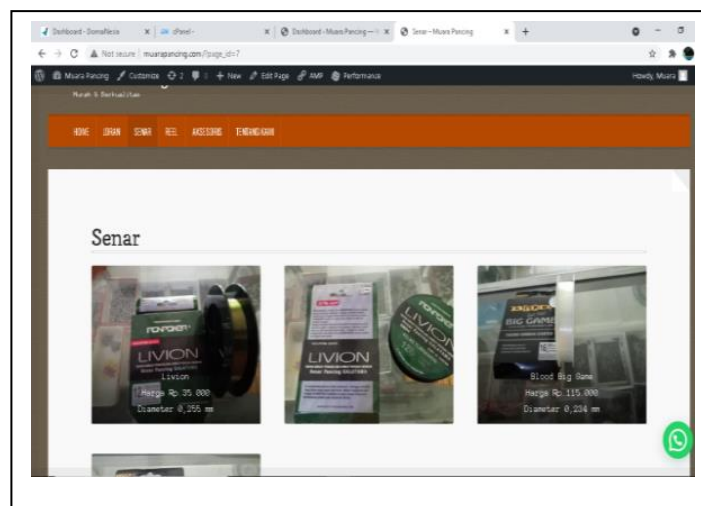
Dashboard - DomaiNesia × cPanel - × Dashboard - Muara Pancing — × Senar – Muara Pancing × +

Not secure | muarapancing.com/?page_id=7

Muara Pancing Customize 2 0 + New Edit Page AMP Performance Howdy, Muara

Murah & Berkualitas

HOME JORAN SENAR REEL AKSESORIS TENTANG KAMI

Senar

FONFORCE LIVION
Livion
Harga Rp. 35.000
Diameter 0,255 mm

LIVION

BIG GAME
Blood Big Game
Harga Rp. 115.000
Diameter 0,234 mm